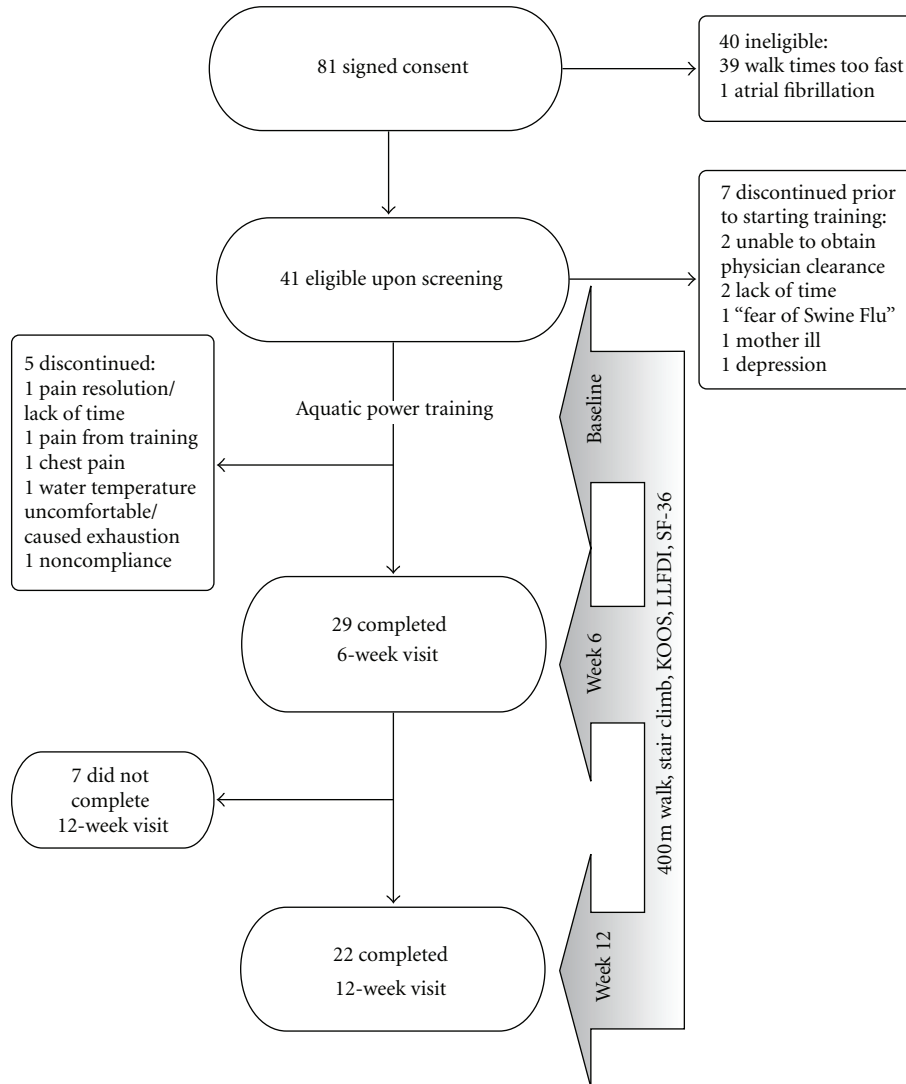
81 signed consent

40 ineligible:
39 walk times too fast
1 atrial fibrillation

41 eligible upon screening

7 discontinued prior to starting training:
2 unable to obtain physician clearance
2 lack of time
1 "fear of Swine Flu"
1 mother ill
1 depression

5 discontinued:
1 pain resolution/ lack of time
1 pain from training
1 chest pain
1 water temperature uncomfortable/ caused exhaustion
1 noncompliance

Aquatic power training

Baseline

29 completed
6-week visit

Week 6

400 m walk, stair climb, KOOS, LLFDI, SF-36

7 did not complete
12-week visit

22 completed
12-week visit

Week 12